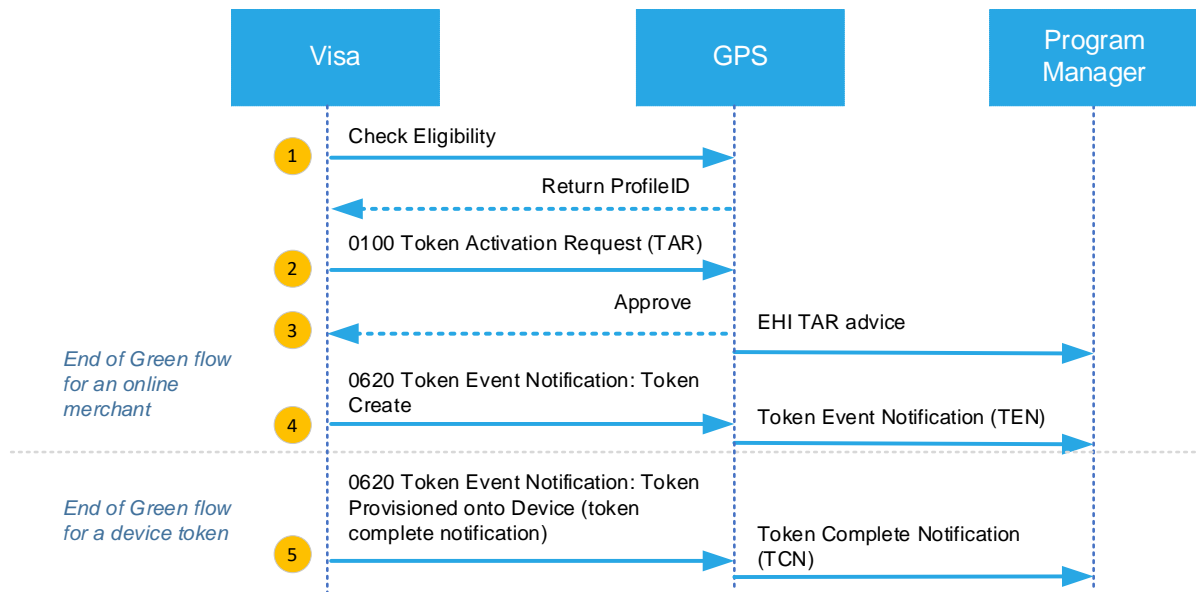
Visa

GPS

Program Manager

1
Check Eligibility

Return ProfileID

2
0100 Token Activation Request (TAR)

Approve

3
EHI TAR advice

End of Green flow for an online merchant

0620 Token Event Notification: Token Create

4
Token Event Notification (TEN)

End of Green flow for a device token

0620 Token Event Notification: Token Provisioned onto Device (token complete notification)

5
Token Complete Notification (TCN)